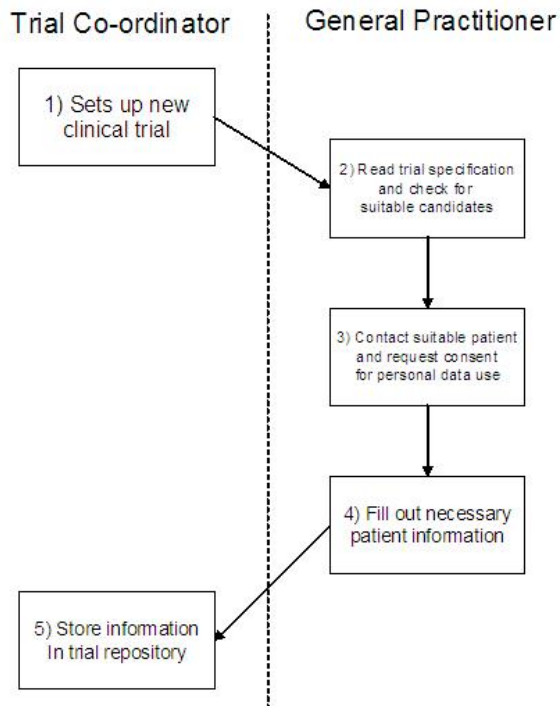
Trial Co-ordinator

General Practitioner

1) Sets up new clinical trial

2) Read trial specification and check for suitable candidates

3) Contact suitable patient and request consent for personal data use

4) Fill out necessary patient information

5) Store information In trial repository